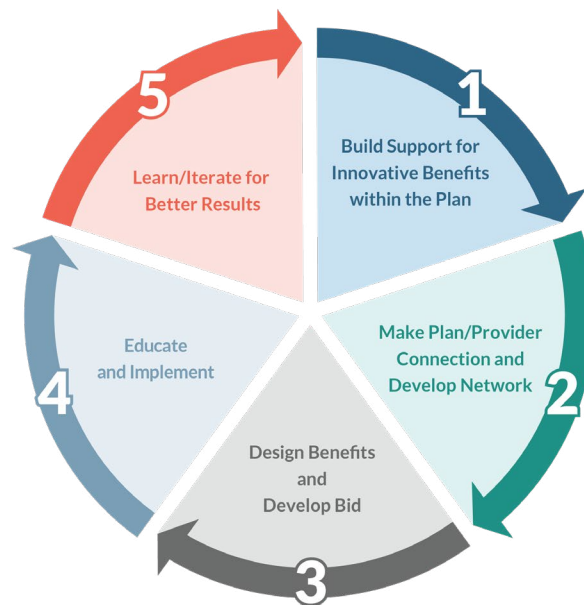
1
Build Support for Innovative Benefits within the Plan

2
Make Plan/Provider Connection and Develop Network

3
Design Benefits and Develop Bid

4
Educate and Implement

5
Learn/Iterate for Better Results